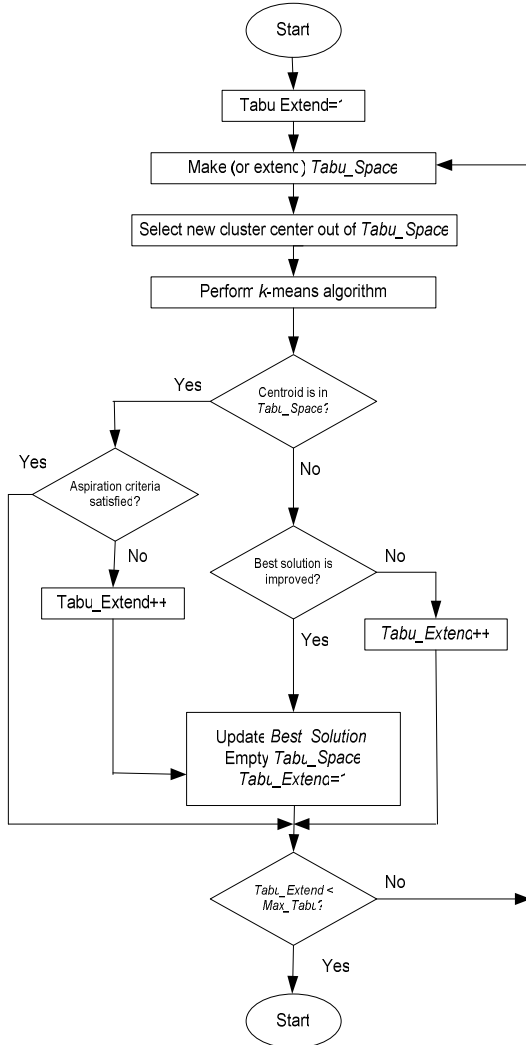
Start

Tabu Extend=1

Make (or extend) *Tabu_Space*

Select new cluster center out of *Tabu_Space*

Perform *k*-means algorithm

Centroid is in *Tabu_Space*?

Yes

No

Yes

Aspiration criteria satisfied?

No

Tabu_Extend++

Best solution is improved?

No

Yes

*Tabu_Extend*++

Update *Best_Solution*
Empty *Tabu_Space*
*Tabu_Extend*=1

*Tabu_Extend* < *Max_Tabu*?

No

Yes

Start